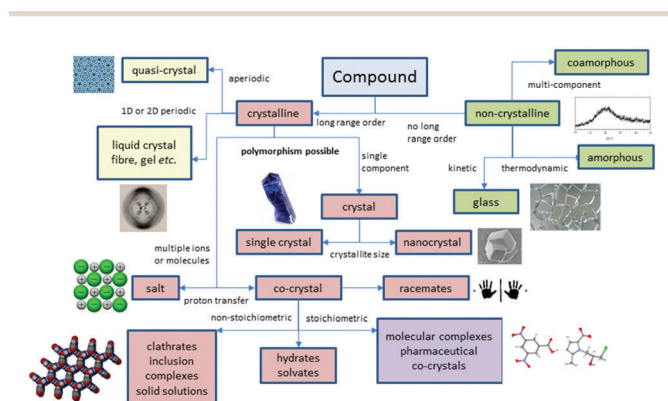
Compound

quasi-crystal

aperiodic

coamorphous

multi-component

1D or 2D periodic

crystalline

long range order

no long range order

non-crystalline

liquid crystal fibre, gel *etc.*

polymorphism possible

single component

kinetic

thermodynamic

amorphous

glass

crystal

single crystal

nanocrystal

crystallite size

multiple ions or molecules

salt

proton transfer

co-crystal

racemates

non-stoichiometric

stoichiometric

clathrates inclusion complexes solid solutions

hydrates solvates

molecular complexes pharmaceutical co-crystals